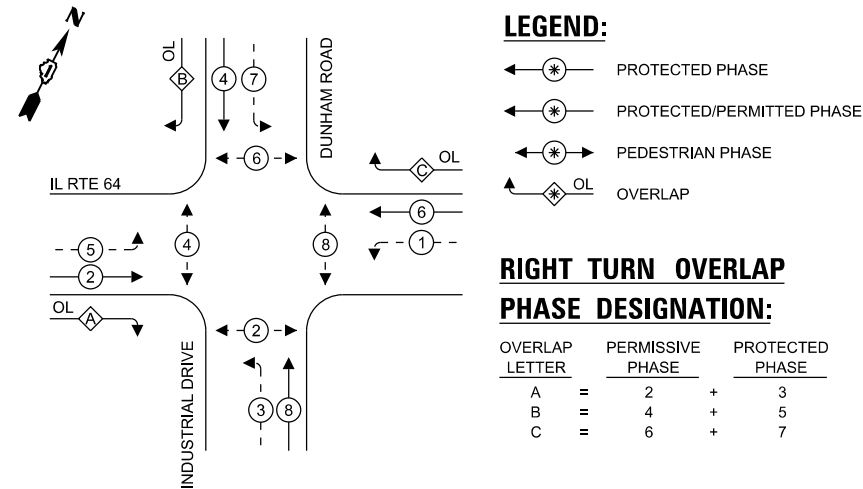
N

OL
B
4
7
DUNHAM ROAD
6
OL
C
IL RTE 64
6
4
8
5
1
2
OL
A
2
INDUSTRIAL DRIVE
3
8

LEGEND:

$*$ PROTECTED PHASE

$*$ PROTECTED/PERMITTED PHASE

$*$ PEDESTRIAN PHASE

$*$ OL OVERLAP

RIGHT TURN OVERLAP PHASE DESIGNATION:

| OVERLAP LETTER | | PERMISSIVE PHASE | | PROTECTED PHASE |
|---|---|---|---|---|
| A | = | 2 | + | 3 |
| B | = | 4 | + | 5 |
| C | = | 6 | + | 7 |